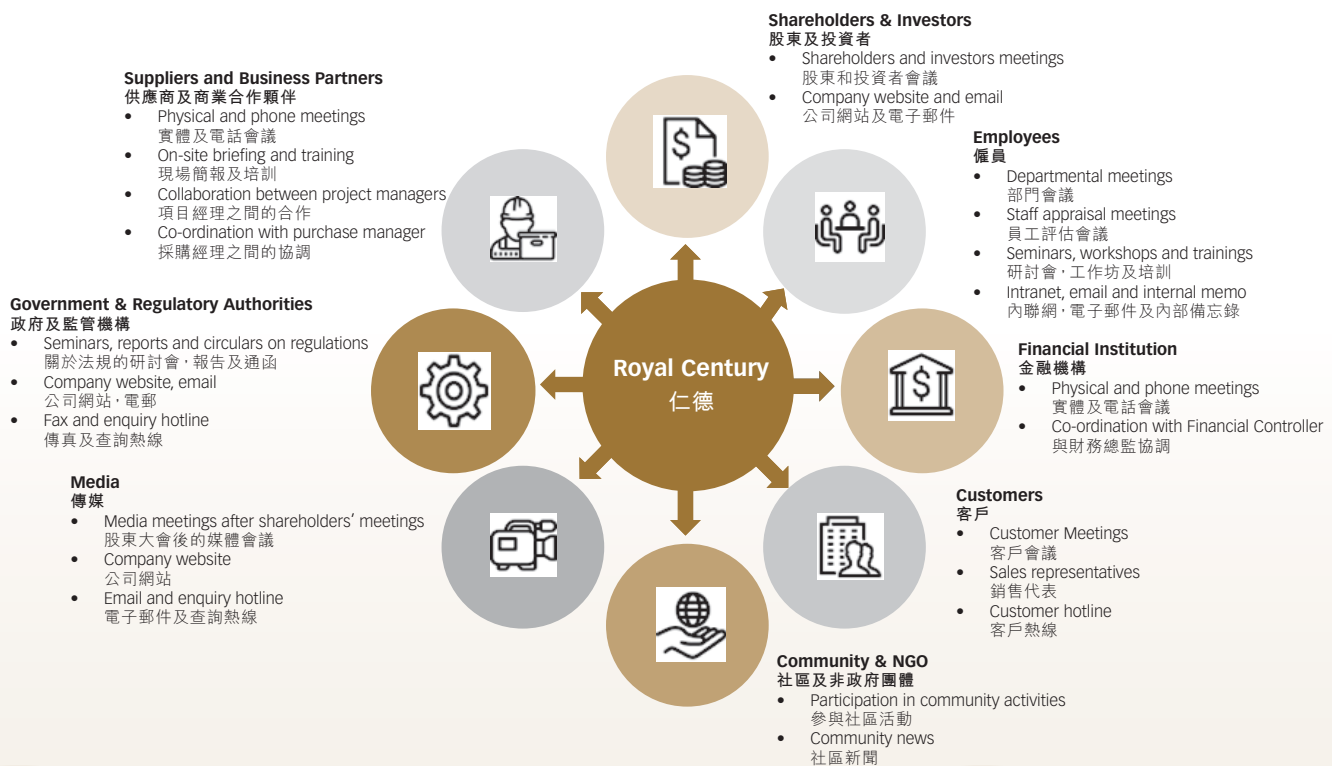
Shareholders & Investors
股東及投資者
• Shareholders and investors meetings
股東和投資者會議
• Company website and email
公司網站及電子郵件

Suppliers and Business Partners
供應商及商業合作夥伴
• Physical and phone meetings
實體及電話會議
• On-site briefing and training
現場簡報及培訓
• Collaboration between project managers
項目經理之間的合作
• Co-ordination with purchase manager
採購經理之間的協調

Employees
僱員
• Departmental meetings
部門會議
• Staff appraisal meetings
員工評估會議
• Seminars, workshops and trainings
研討會，工作坊及培訓
• Intranet, email and internal memo
內聯網，電子郵件及內部備忘錄

Government & Regulatory Authorities
政府及監管機構
• Seminars, reports and circulars on regulations
關於法規的研討會，報告及通函
• Company website, email
公司網站，電郵
• Fax and enquiry hotline
傳真及查詢熱線

Royal Century
仁德

Financial Institution
金融機構
• Physical and phone meetings
實體及電話會議
• Co-ordination with Financial Controller
與財務總監協調

Media
傳媒
• Media meetings after shareholders' meetings
股東大會後的媒體會議
• Company website
公司網站
• Email and enquiry hotline
電子郵件及查詢熱線

Customers
客戶
• Customer Meetings
客戶會議
• Sales representatives
銷售代表
• Customer hotline
客戶熱線

Community & NGO
社區及非政府團體
• Participation in community activities
參與社區活動
• Community news
社區新聞